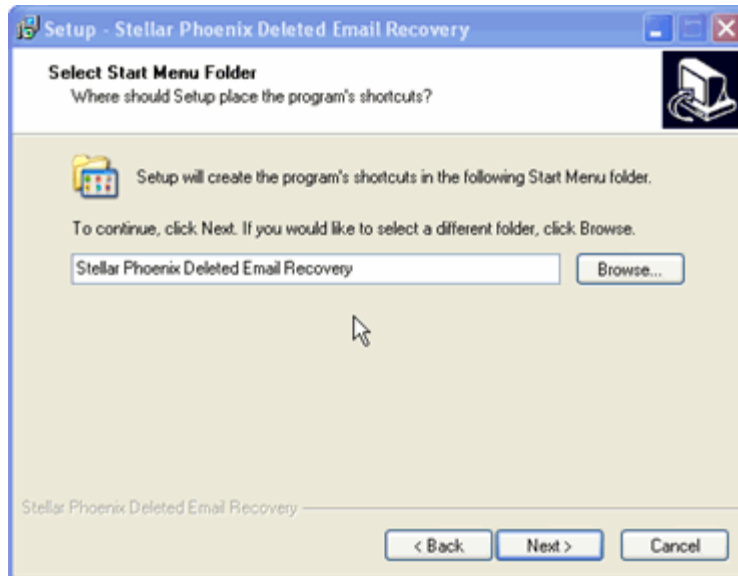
Setup - Stellar Phoenix Deleted Email Recovery

Select Start Menu Folder
Where should Setup place the program's shortcuts?

Setup will create the program's shortcuts in the following Start Menu folder.

To continue, click Next. If you would like to select a different folder, click Browse.

Stellar Phoenix Deleted Email Recovery

Browse...

Stellar Phoenix Deleted Email Recovery

< Back

Next >

Cancel